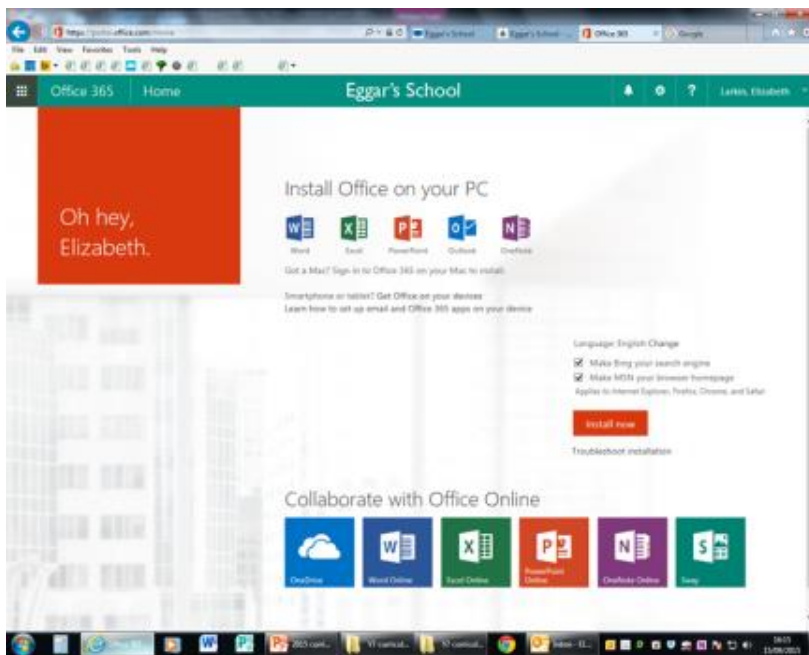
File Edit View Favorites Tools Help

Office 365 Home Eggar's School Larkin, Elizabeth

Oh hey, Elizabeth.

Install Office on your PC

Word Excel PowerPoint Outlook OneNote

Got a Mac? Sign in to Office 365 on your Mac to install.

Smartphone or tablet? Get Office on your devices
Learn how to set up email and Office 365 apps on your device

Language: English Change
Make Bing your search engine
Make MSN your browser homepage
Applies to Internet Explorer, Firefox, Chrome, and Safari

Install now

Troubleshoot installation

Collaborate with Office Online

OneDrive Word Online Excel Online PowerPoint Online OneNote Online Sway